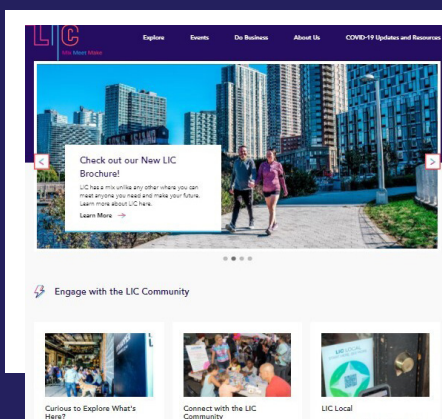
LIC
We Meet More

Explore Events Do Business About Us COVID-19 Updates and Resources

Check out our New LIC Brochure!

LIC has a mix unlike any other where you can meet anyone you need and make your future. Learn more about LIC here.

Learn More →

Engage with the LIC Community

Curious to Explore What's Here?

Connect with the LIC Community

LIC Local